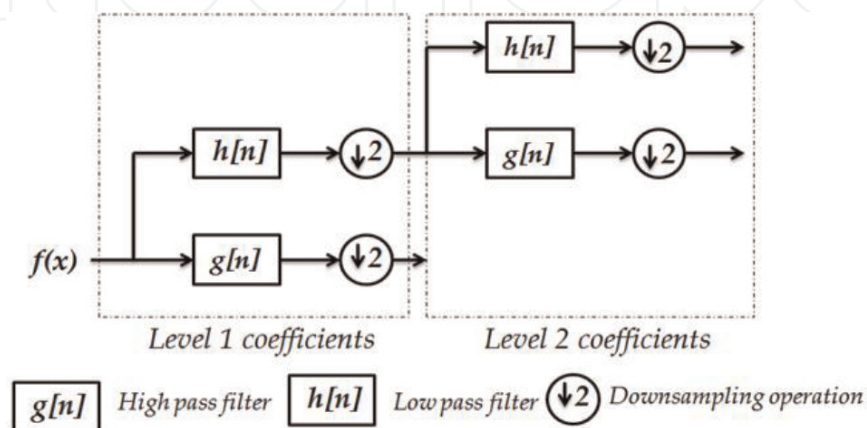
$h[n]$ $\downarrow 2$

$h[n]$ $\downarrow 2$ $g[n]$ $\downarrow 2$

$f(x)$ $g[n]$ $\downarrow 2$

Level 1 coefficients

Level 2 coefficients

$g[n]$ High pass filter $h[n]$ Low pass filter $\downarrow 2$ Downsampling operation